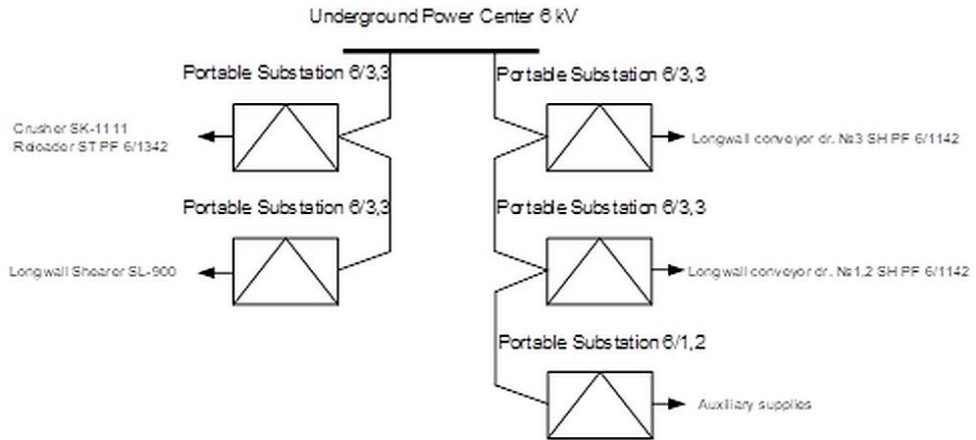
Underground Power Center 6 kV

Portable Substation 6/3,3

Crusher SK-1111
Reloader ST PF 6/1342

Portable Substation 6/3,3

Longwall Shearer SL-900

Portable Substation 6/3,3

Longwall conveyor dr. №3 SH PF 6/1142

Portable Substation 6/3,3

Longwall conveyor dr. №1,2 SH PF 6/1142

Portable Substation 6/1,2

Auxiliary supplies